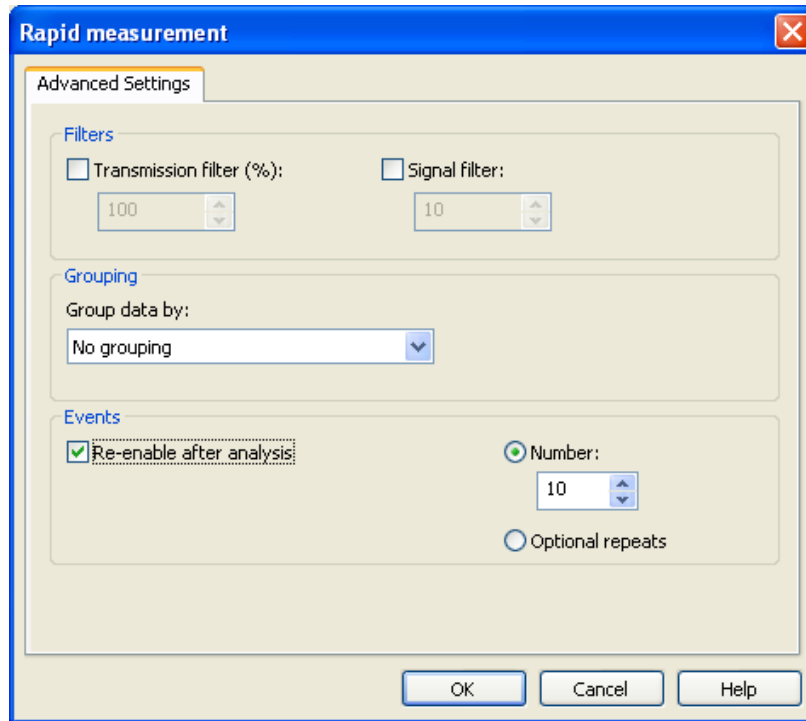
Rapid measurement

Advanced Settings

Filters

Transmission filter (%):

100

Signal filter:

10

Grouping

Group data by:

No grouping

Events

Re-enable after analysis

Number:

10

Optional repeats

OK

Cancel

Help